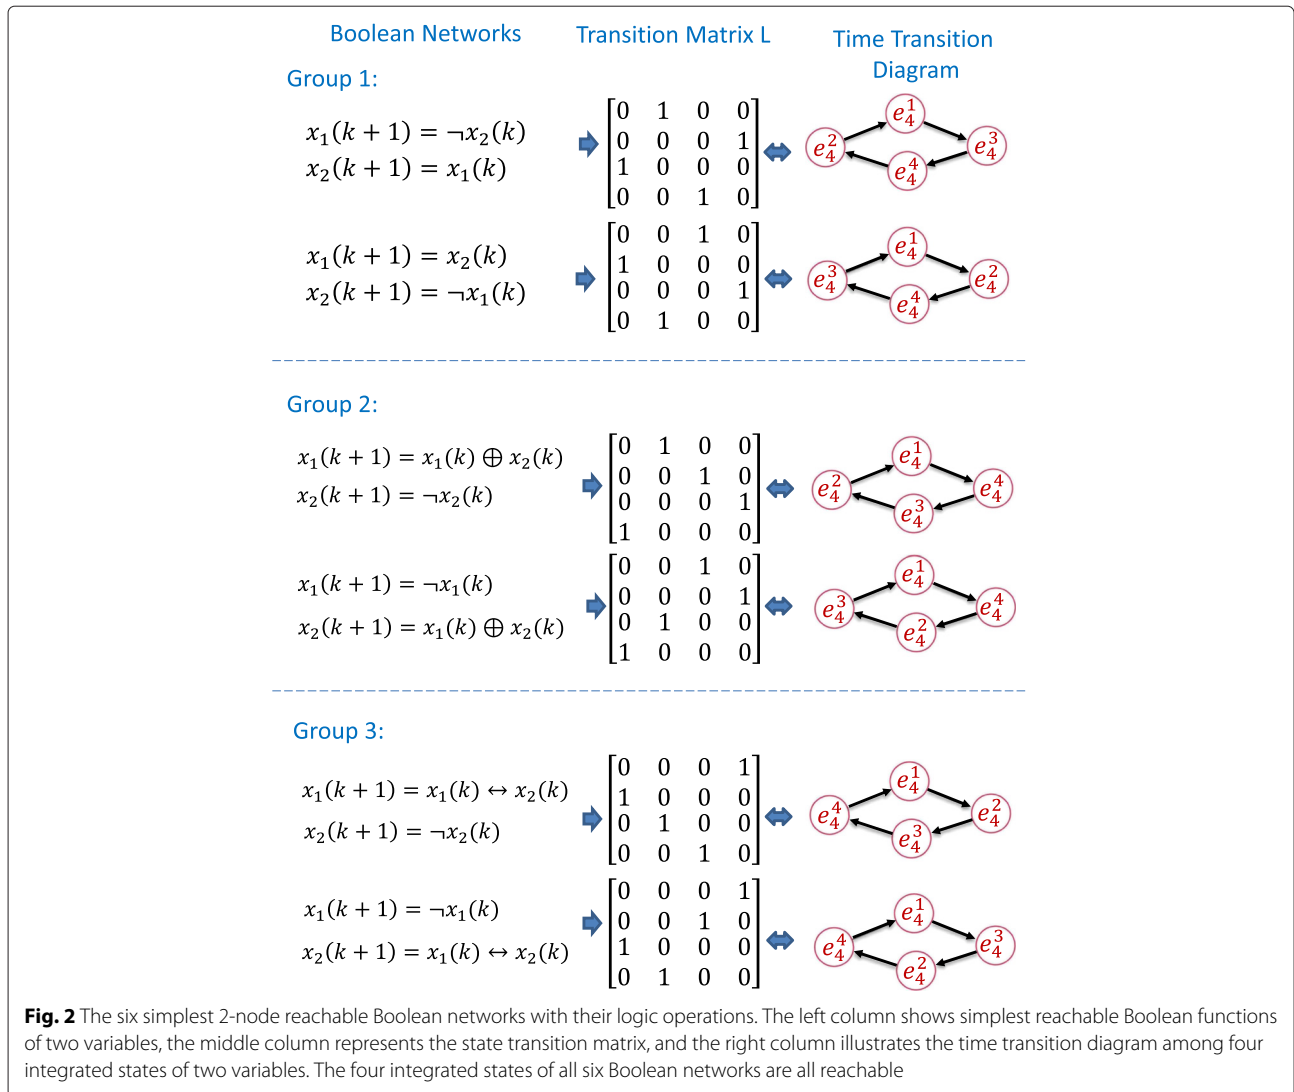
Boolean Networks

Transition Matrix L

Time Transition Diagram

Group 1:

$x_1(k+1) = \neg x_2(k)$
$x_2(k+1) = x_1(k)$

$\begin{bmatrix} 0 & 1 & 0 & 0 \\ 0 & 0 & 0 & 1 \\ 1 & 0 & 0 & 0 \\ 0 & 0 & 1 & 0 \end{bmatrix}$

$e_4^1$ $e_4^2$ $e_4^3$ $e_4^4$

$x_1(k+1) = x_2(k)$
$x_2(k+1) = \neg x_1(k)$

$\begin{bmatrix} 0 & 0 & 1 & 0 \\ 1 & 0 & 0 & 0 \\ 0 & 0 & 0 & 1 \\ 0 & 1 & 0 & 0 \end{bmatrix}$

$e_4^1$ $e_4^3$ $e_4^2$ $e_4^4$

Group 2:

$x_1(k+1) = x_1(k) \oplus x_2(k)$
$x_2(k+1) = \neg x_2(k)$

$\begin{bmatrix} 0 & 1 & 0 & 0 \\ 0 & 0 & 1 & 0 \\ 0 & 0 & 0 & 1 \\ 1 & 0 & 0 & 0 \end{bmatrix}$

$e_4^1$ $e_4^2$ $e_4^4$ $e_4^3$

$x_1(k+1) = \neg x_1(k)$
$x_2(k+1) = x_1(k) \oplus x_2(k)$

$\begin{bmatrix} 0 & 0 & 1 & 0 \\ 0 & 0 & 0 & 1 \\ 0 & 1 & 0 & 0 \\ 1 & 0 & 0 & 0 \end{bmatrix}$

$e_4^1$ $e_4^3$ $e_4^4$ $e_4^2$

Group 3:

$x_1(k+1) = x_1(k) \leftrightarrow x_2(k)$
$x_2(k+1) = \neg x_2(k)$

$\begin{bmatrix} 0 & 0 & 0 & 1 \\ 1 & 0 & 0 & 0 \\ 0 & 1 & 0 & 0 \\ 0 & 0 & 1 & 0 \end{bmatrix}$

$e_4^1$ $e_4^4$ $e_4^2$ $e_4^3$

$x_1(k+1) = \neg x_1(k)$
$x_2(k+1) = x_1(k) \leftrightarrow x_2(k)$

$\begin{bmatrix} 0 & 0 & 0 & 1 \\ 0 & 0 & 1 & 0 \\ 1 & 0 & 0 & 0 \\ 0 & 1 & 0 & 0 \end{bmatrix}$

$e_4^1$ $e_4^4$ $e_4^3$ $e_4^2$

Fig. 2 The six simplest 2-node reachable Boolean networks with their logic operations. The left column shows simplest reachable Boolean functions of two variables, the middle column represents the state transition matrix, and the right column illustrates the time transition diagram among four integrated states of two variables. The four integrated states of all six Boolean networks are all reachable